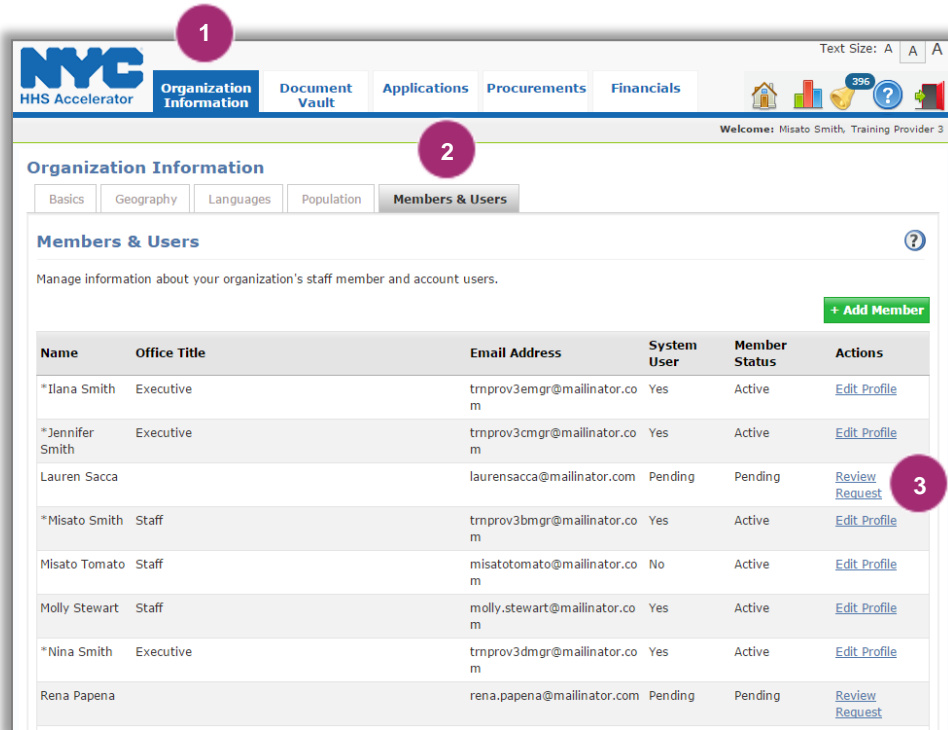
1

Text Size: A A A

NYC
HHS Accelerator

Organization Information | Document Vault | Applications | Procurements | Financials

396

Welcome: Misato Smith, Training Provider 3

2

Organization Information

Basics | Geography | Languages | Population | Members & Users

Members & Users

Manage information about your organization's staff member and account users.

+ Add Member

| Name | Office Title | Email Address | System User | Member Status | Actions |
|---|---|---|---|---|---|
| *Ilana Smith | Executive | trnprov3emgr@mailinator.com | Yes | Active | Edit Profile |
| *Jennifer Smith | Executive | trnprov3cmgr@mailinator.com | Yes | Active | Edit Profile |
| Lauren Sacca | | laurensacca@mailinator.com | Pending | Pending | Review Request |
| *Misato Smith | Staff | trnprov3bmgr@mailinator.com | Yes | Active | Edit Profile |
| Misato Tomato | Staff | misatotomato@mailinator.com | No | Active | Edit Profile |
| Molly Stewart | Staff | molly.stewart@mailinator.com | Yes | Active | Edit Profile |
| *Nina Smith | Executive | trnprov3dmgr@mailinator.com | Yes | Active | Edit Profile |
| Rena Papena | | rena.papena@mailinator.com | Pending | Pending | Review Request |

3